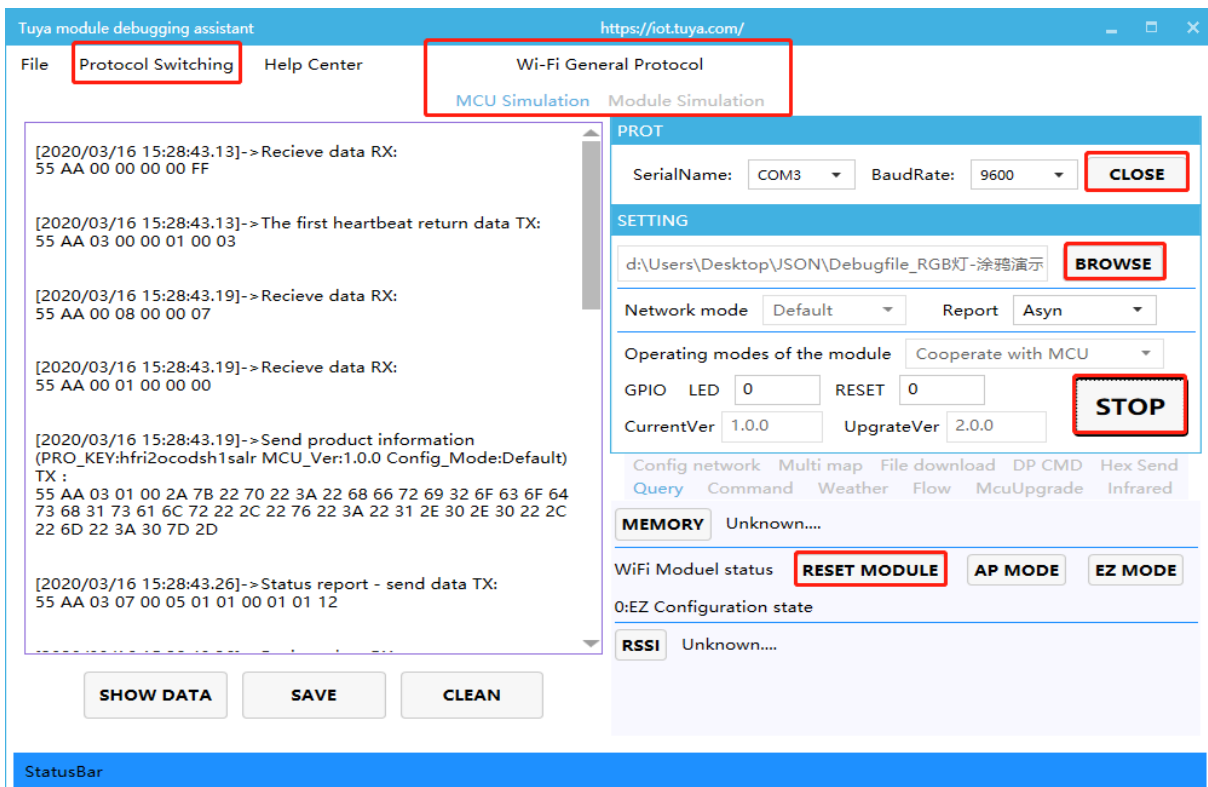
Tuya module debugging assistant https://iot.tuya.com/

File Protocol Switching Help Center Wi-Fi General Protocol

MCU Simulation Module Simulation

[2020/03/16 15:28:43.13]->Recieve data RX:
55 AA 00 00 00 00 FF

[2020/03/16 15:28:43.13]->The first heartbeat return data TX:
55 AA 03 00 00 01 00 03

[2020/03/16 15:28:43.19]->Recieve data RX:
55 AA 00 08 00 00 07

[2020/03/16 15:28:43.19]->Recieve data RX:
55 AA 00 01 00 00 00

[2020/03/16 15:28:43.19]->Send product information (PRO_KEY:hfri2ocodsh1salr MCU_Ver:1.0.0 Config_Mode:Default) TX :
55 AA 03 01 00 2A 7B 22 70 22 3A 22 68 66 72 69 32 6F 63 6F 64 73 68 31 73 61 6C 72 22 2C 22 76 22 3A 22 31 2E 30 2E 30 22 2C 22 6D 22 3A 30 7D 2D

[2020/03/16 15:28:43.26]->Status report - send data TX:
55 AA 03 07 00 05 01 01 00 01 01 12

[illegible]

SHOW DATA SAVE CLEAN

PROT
SerialName: COM3 BaudRate: 9600 CLOSE

SETTING
d:\Users\Desktop\JSON\Debugfile_RGB灯-涂鸦演示 BROWSE

Network mode Default Report Asyn

Operating modes of the module Cooperate with MCU

GPIO LED 0 RESET 0 STOP

CurrentVer 1.0.0 UpgrateVer 2.0.0

Config network Multi map File download DP CMD Hex Send
Query Command Weather Flow McuUpgrade Infrared

MEMORY Unknown....

WiFi Moduel status RESET MODULE AP MODE EZ MODE

0:EZ Configuration state

RSSI Unknown....

StatusBar